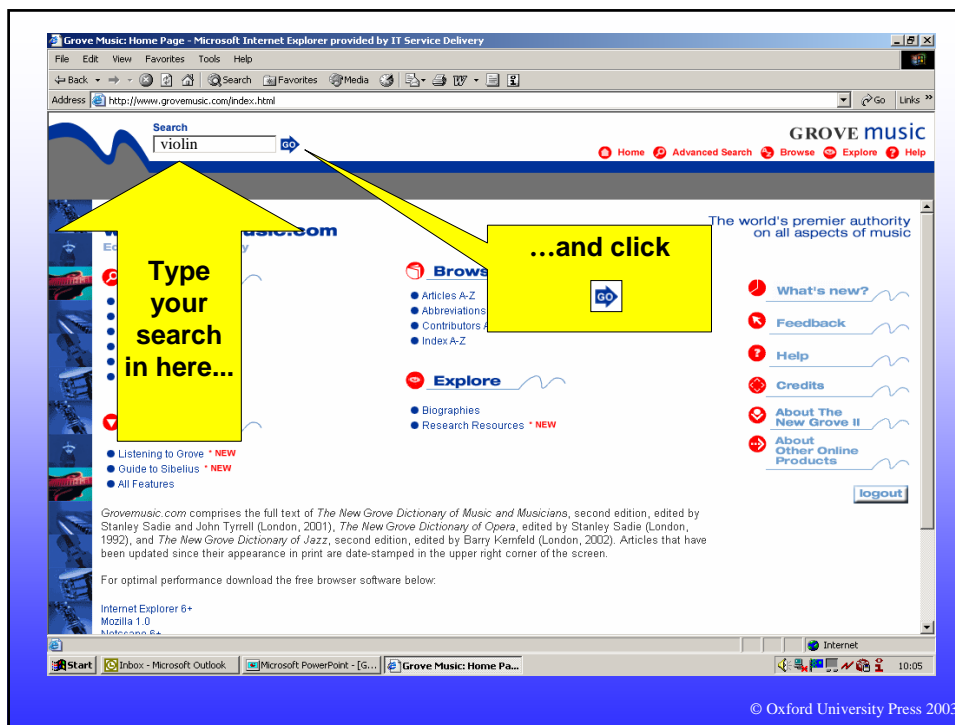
Grove Music: Home Page - Microsoft Internet Explorer provided by IT Service Delivery

File Edit View Favorites Tools Help

Back Search Favorites Media

Address http://www.grovemusic.com/index.html

Go Links

Search

violin

GO

GROVE music

Home Advanced Search Browse Explore Help

The world's premier authority on all aspects of music

Type your search in here...

...and click

GO

Browse

Articles A-Z

Abbreviations

Contributors A

Index A-Z

Explore

Biographies

Research Resources * NEW

What's new?

Feedback

Help

Credits

About The New Grove II

About Other Online Products

logout

Listening to Grove * NEW

Guide to Sibelius * NEW

All Features

Grovemusic.com comprises the full text of The New Grove Dictionary of Music and Musicians, second edition, edited by Stanley Sadie and John Tyrrell (London, 2001), The New Grove Dictionary of Opera, edited by Stanley Sadie (London, 1992), and The New Grove Dictionary of Jazz, second edition, edited by Barry Kernfeld (London, 2002). Articles that have been updated since their appearance in print are date-stamped in the upper right corner of the screen.

For optimal performance download the free browser software below:

Internet Explorer 6+

Mozilla 1.0

Netscape 6+

Internet

Start Inbox - Microsoft Outlook Microsoft PowerPoint - [G... Grove Music: Home Pa... 10:05

© Oxford University Press 2003